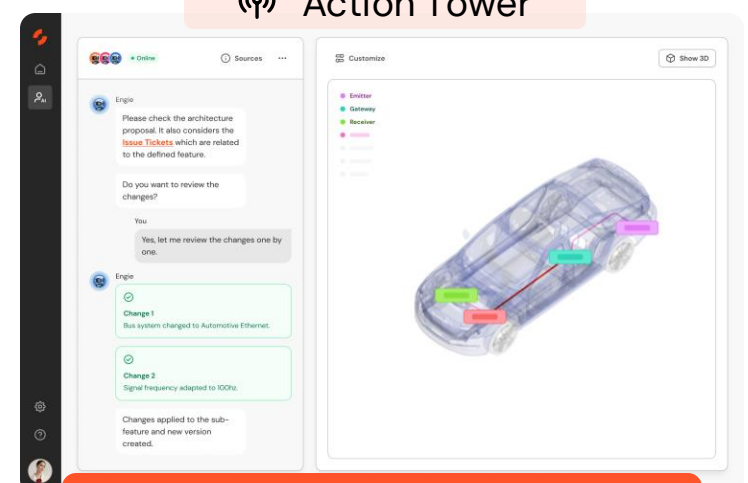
Action Tower

Online

Sources

Customize

Show 3D

Engie

Please check the architecture proposal. It also considers the Issue Tickets which are related to the defined feature.

Do you want to review the changes?

You

Yes, let me review the changes one by one.

Engie

Change 1
Bus system changed to Automotive Ethernet.

Change 2
Signal frequency adapted to 100hz.

Changes applied to the sub-feature and new version created.

Emitter
Gateway
Receiver